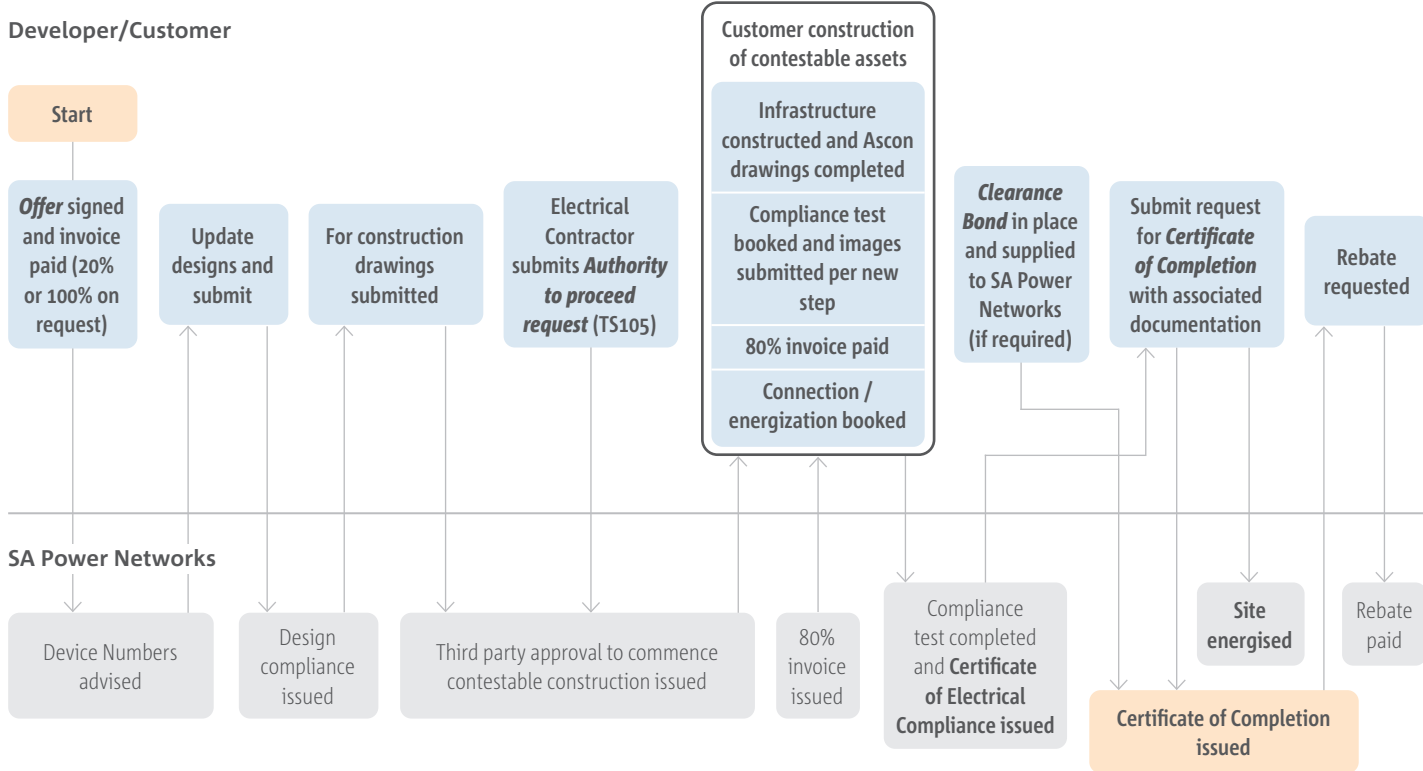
Developer/Customer

Start

*Offer* signed and invoice paid (20% or 100% on request)

Update designs and submit

For construction drawings submitted

Electrical Contractor submits *Authority to proceed request* (TS105)

Customer construction of contestable assets

Infrastructure constructed and Ascon drawings completed

Compliance test booked and images submitted per new step

80% invoice paid

Connection / energization booked

*Clearance Bond* in place and supplied to SA Power Networks (if required)

Submit request for *Certificate of Completion* with associated documentation

Rebate requested

SA Power Networks

Device Numbers advised

Design compliance issued

Third party approval to commence contestable construction issued

80% invoice issued

Compliance test completed and Certificate of Electrical Compliance issued

Site energised

Rebate paid

Certificate of Completion issued